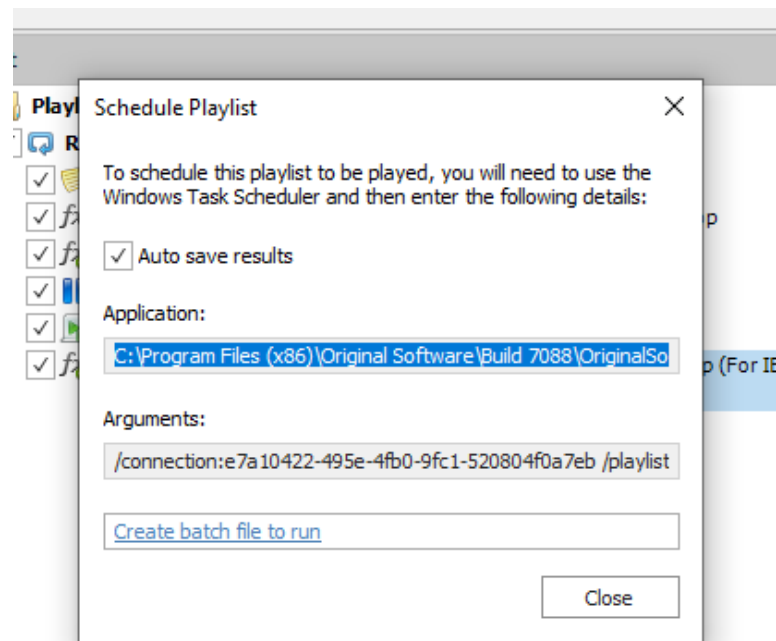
Playl
R
p
p (For IE

Schedule Playlist

To schedule this playlist to be played, you will need to use the Windows Task Scheduler and then enter the following details:

Auto save results

Application:

C:\Program Files (x86)\Original Software\Build 7088\OriginalSo

Arguments:

/connection:e7a10422-495e-4fb0-9fc1-520804f0a7eb /playlist

Create batch file to run

Close